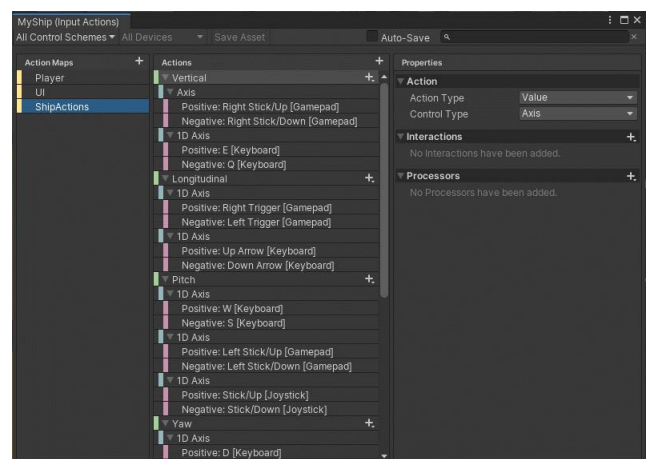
MyShip (Input Actions)

All Control Schemes ▾ All Devices ▾ Save Asset

Auto-Save

Action Maps
Player
UI
ShipActions

Actions
Vertical
Axis
Positive: Right Stick/Up [Gamepad]
Negative: Right Stick/Down [Gamepad]
1D Axis
Positive: E [Keyboard]
Negative: Q [Keyboard]
Longitudinal
1D Axis
Positive: Right Trigger [Gamepad]
Negative: Left Trigger [Gamepad]
1D Axis
Positive: Up Arrow [Keyboard]
Negative: Down Arrow [Keyboard]
Pitch
1D Axis
Positive: W [Keyboard]
Negative: S [Keyboard]
1D Axis
Positive: Left Stick/Up [Gamepad]
Negative: Left Stick/Down [Gamepad]
1D Axis
Positive: Stick/Up [Joystick]
Negative: Stick/Down [Joystick]
Yaw
1D Axis
Positive: D [Keyboard]

Properties
Action
Action Type Value
Control Type Axis
Interactions
No Interactions have been added.
Processors
No Processors have been added.